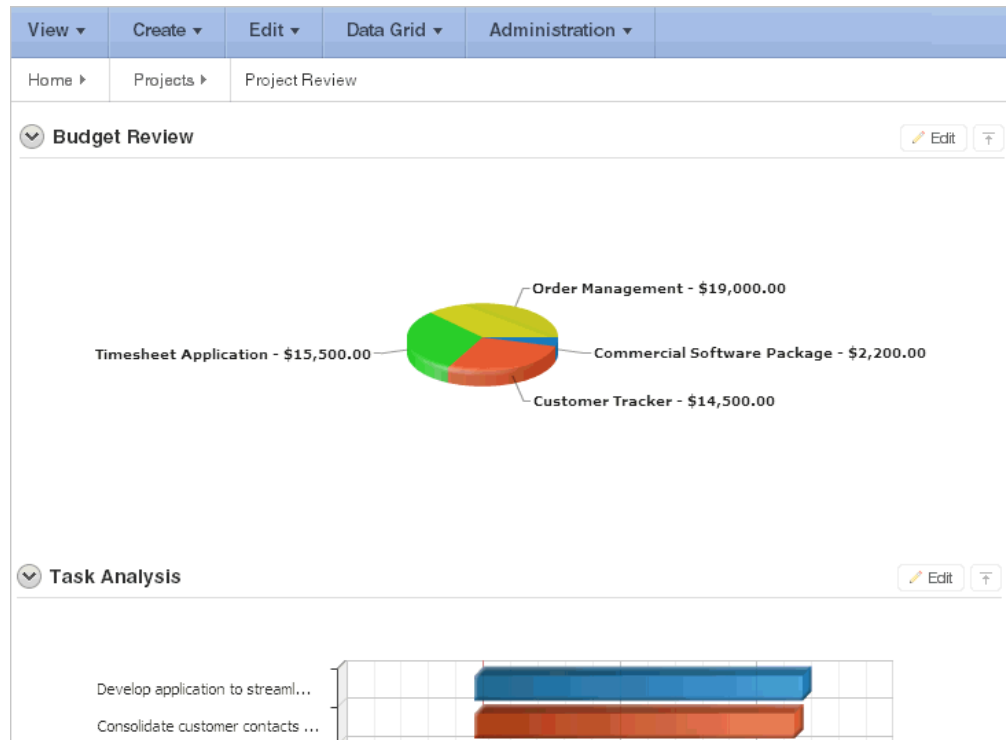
View ▾ Create ▾ Edit ▾ Data Grid ▾ Administration ▾

Home ▸ Projects ▸ Project Review

Budget Review

Edit

Order Management - $19,000.00

Timesheet Application - $15,500.00

Commercial Software Package - $2,200.00

Customer Tracker - $14,500.00

Task Analysis

Edit

Develop application to streaml...

Consolidate customer contacts ...